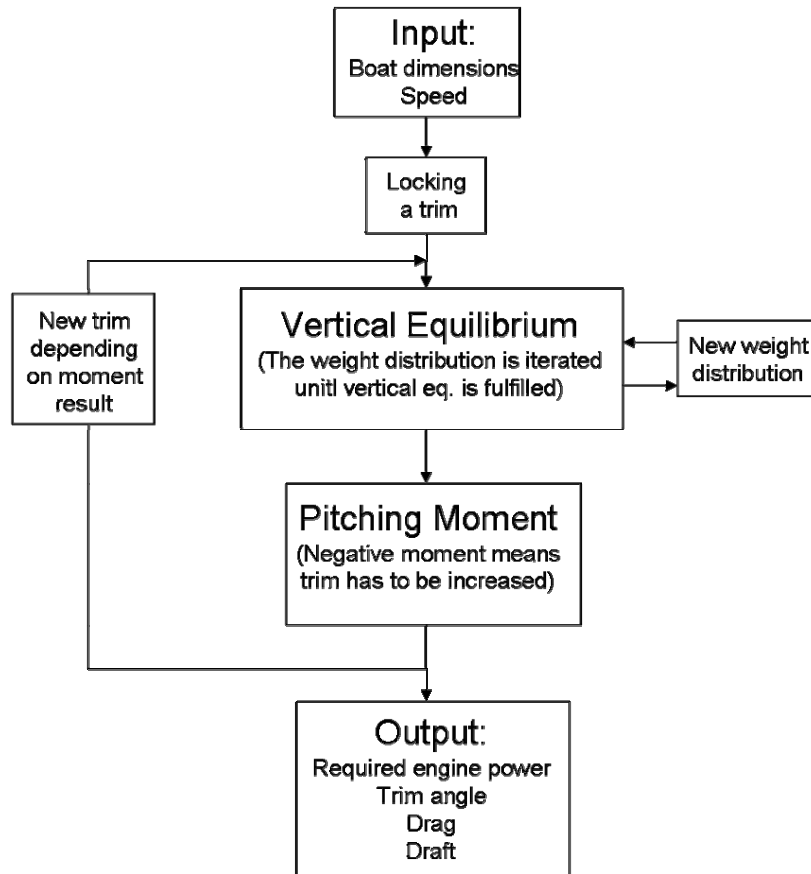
Input:
Boat dimensions
Speed

Locking a trim

New trim depending on moment result

Vertical Equilibrium
(The weight distribution is iterated unitl vertical eq. is fulfilled)

New weight distribution

Pitching Moment
(Negative moment means trim has to be increased)

Output:
Required engine power
Trim angle
Drag
Draft